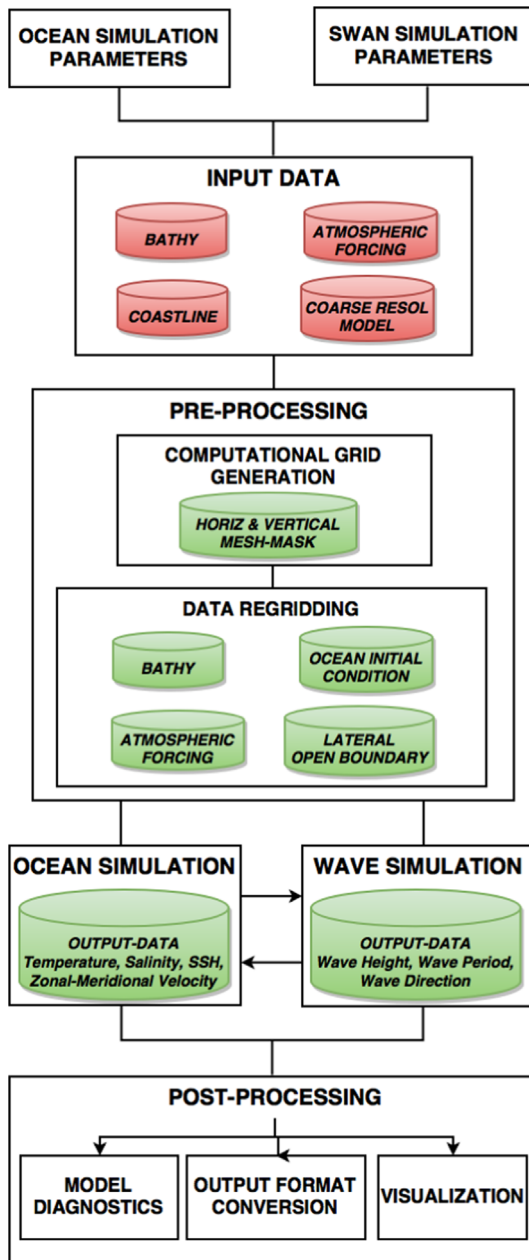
OCEAN SIMULATION PARAMETERS

SWAN SIMULATION PARAMETERS

INPUT DATA

BATHY

ATMOSPHERIC FORCING

COASTLINE

COARSE RESOL MODEL

PRE-PROCESSING

COMPUTATIONAL GRID GENERATION

HORIZ & VERTICAL MESH-MASK

DATA REGRIDDING

BATHY

OCEAN INITIAL CONDITION

ATMOSPHERIC FORCING

LATERAL OPEN BOUNDARY

OCEAN SIMULATION

OUTPUT-DATA Temperature, Salinity, SSH, Zonal-Meridional Velocity

WAVE SIMULATION

OUTPUT-DATA Wave Height, Wave Period, Wave Direction

POST-PROCESSING

MODEL DIAGNOSTICS

OUTPUT FORMAT CONVERSION

VISUALIZATION